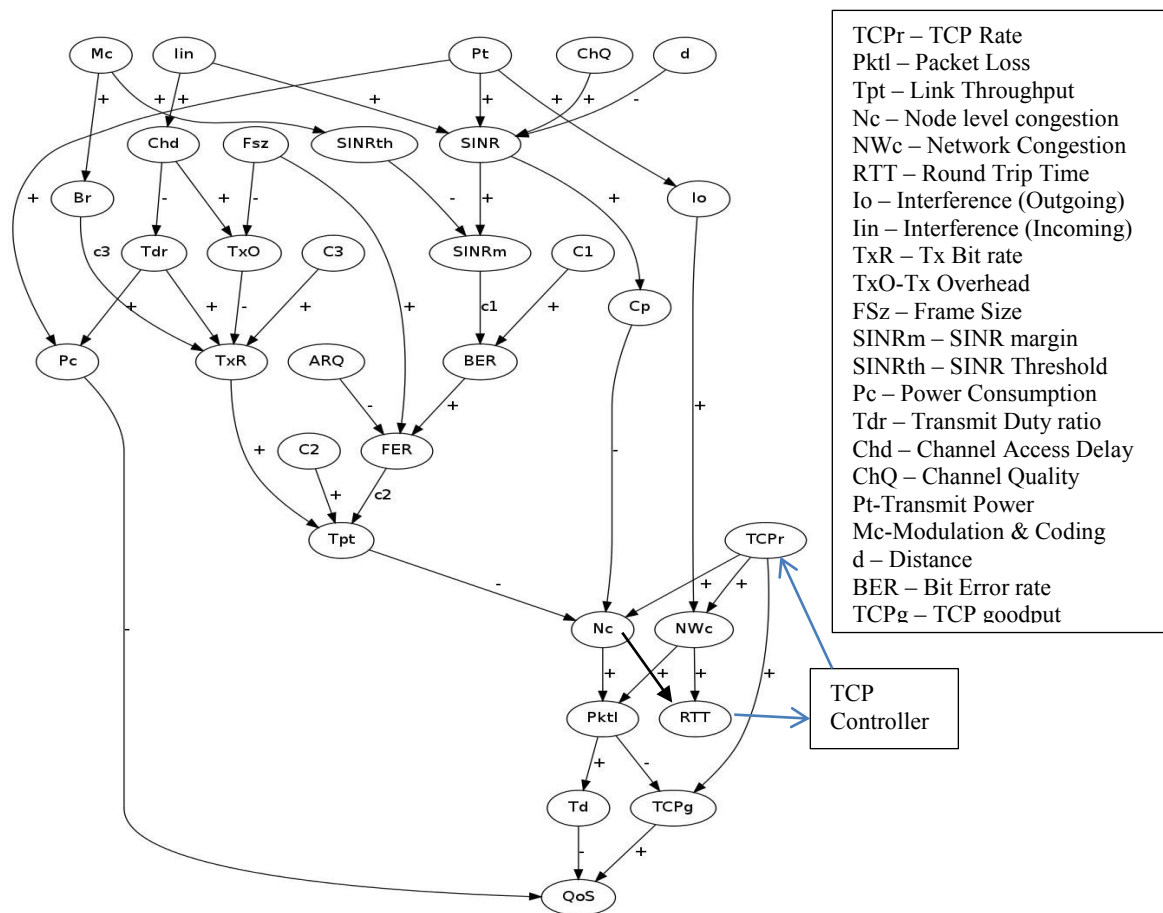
Mc
Iin
Pt
ChQ
d
+
+
+
+
+
+
+
-
Chd
Fsz
SINRth
SINR
+
Br
-
+
-
-
+
+
Io
c3
Tdr
TxO
C3
SINRm
C1
+
+
-
+
+
c1
+
Cp
Pc
TxR
ARQ
BER
-
+
+
+
C2
FER
-
+
c2
Tpt
TCPr
-
+
+
Nc
NWc
-
+
+
+
+
Pktl
RTT
+
-
Td
TCPg
-
+
QoS

TCPr – TCP Rate
Pktl – Packet Loss
Tpt – Link Throughput
Nc – Node level congestion
NWc – Network Congestion
RTT – Round Trip Time
Io – Interference (Outgoing)
Iin – Interference (Incoming)
TxR – Tx Bit rate
TxO-Tx Overhead
FSz – Frame Size
SINRm – SINR margin
SINRth – SINR Threshold
Pc – Power Consumption
Tdr – Transmit Duty ratio
Chd – Channel Access Delay
ChQ – Channel Quality
Pt-Transmit Power
Mc-Modulation & Coding
d – Distance
BER – Bit Error rate
TCPg – TCP goodput

TCP Controller